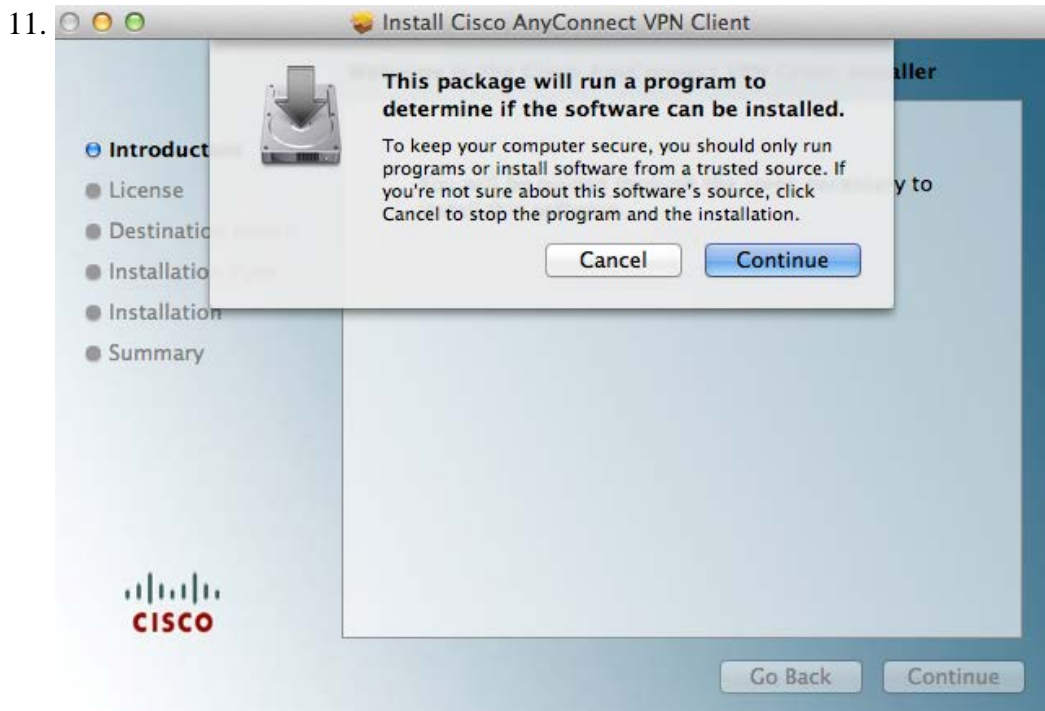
11. Install Cisco AnyConnect VPN Client

This package will run a program to determine if the software can be installed.

To keep your computer secure, you should only run programs or install software from a trusted source. If you're not sure about this software's source, click Cancel to stop the program and the installation.

Cancel Continue

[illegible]aller

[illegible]y to

Introduct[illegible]
License
Destinatio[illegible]
Installatio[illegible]
Installation
Summary

cisco

Go Back Continue